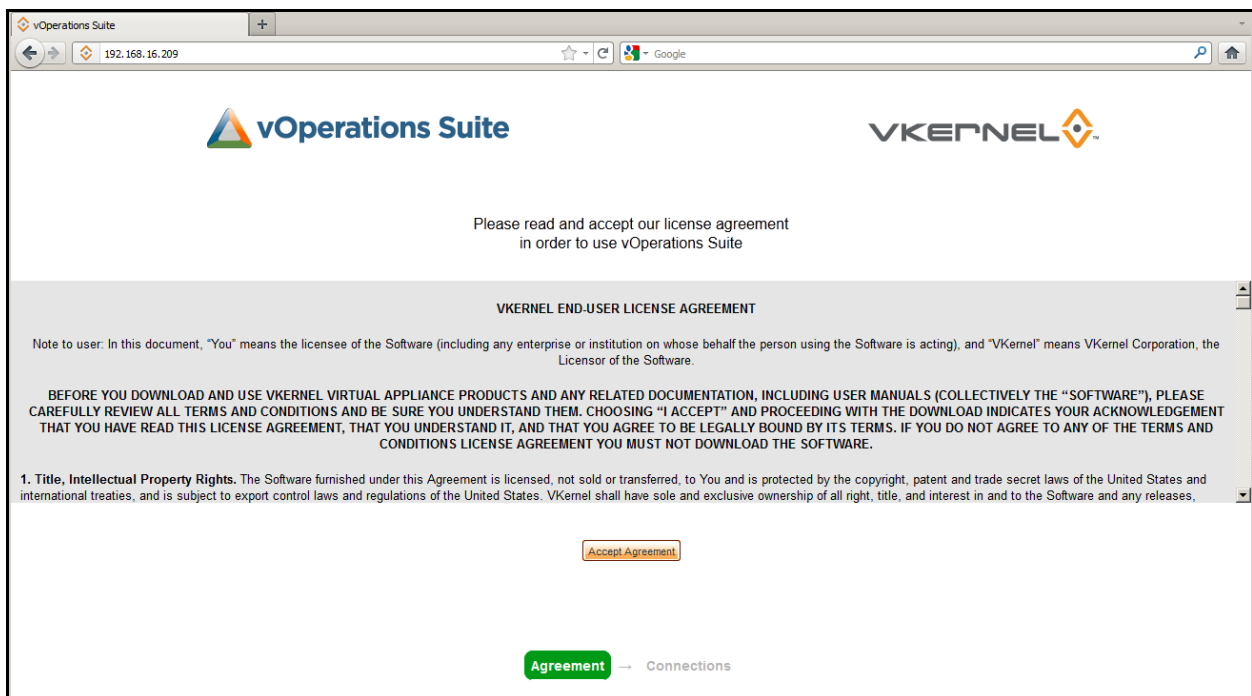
vOperations Suite
+
192.168.16.209
Google

vOperations Suite

VKERNEL

Please read and accept our license agreement in order to use vOperations Suite

VKERNEL END-USER LICENSE AGREEMENT

Note to user: In this document, "You" means the licensee of the Software (including any enterprise or institution on whose behalf the person using the Software is acting), and "VKernel" means VKernel Corporation, the Licensor of the Software.

BEFORE YOU DOWNLOAD AND USE VKERNEL VIRTUAL APPLIANCE PRODUCTS AND ANY RELATED DOCUMENTATION, INCLUDING USER MANUALS (COLLECTIVELY THE "SOFTWARE"), PLEASE CAREFULLY REVIEW ALL TERMS AND CONDITIONS AND BE SURE YOU UNDERSTAND THEM. CHOOSING "I ACCEPT" AND PROCEEDING WITH THE DOWNLOAD INDICATES YOUR ACKNOWLEDGEMENT THAT YOU HAVE READ THIS LICENSE AGREEMENT, THAT YOU UNDERSTAND IT, AND THAT YOU AGREE TO BE LEGALLY BOUND BY ITS TERMS. IF YOU DO NOT AGREE TO ANY OF THE TERMS AND CONDITIONS LICENSE AGREEMENT YOU MUST NOT DOWNLOAD THE SOFTWARE.

1. Title, Intellectual Property Rights. The Software furnished under this Agreement is licensed, not sold or transferred, to You and is protected by the copyright, patent and trade secret laws of the United States and international treaties, and is subject to export control laws and regulations of the United States. VKernel shall have sole and exclusive ownership of all right, title, and interest in and to the Software and any releases,

Accept Agreement

Agreement → Connections